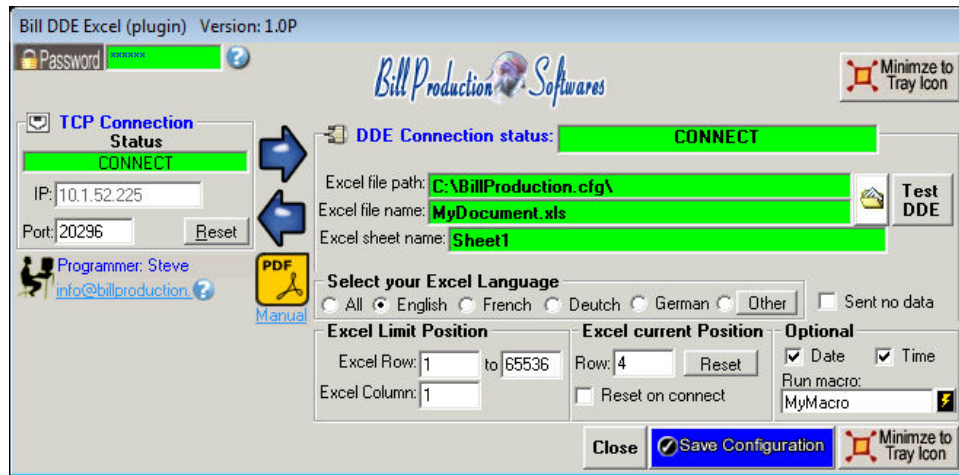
Bill DDE Excel (plugin) Version: 1.0P

Password ******

Bill Production Softwares

Minimze to Tray Icon

TCP Connection
Status
CONNECT
IP: 10.1.52.225
Port: 20296 Reset

Programmer: Steve
info@billproduction.

PDF
Manual

DDE Connection status: CONNECT

Excel file path: C:\BillProduction.cfg\
Excel file name: MyDocument.xls
Excel sheet name: Sheet1

Test DDE

Select your Excel Language
All English French Deutch German Other
Sent no data

Excel Limit Position
Excel Row: 1 to 65536
Excel Column: 1

Excel current Position
Row: 4 Reset
Reset on connect

Optional
Date Time
Run macro:
MyMacro

Close Save Configuration Minimze to Tray Icon